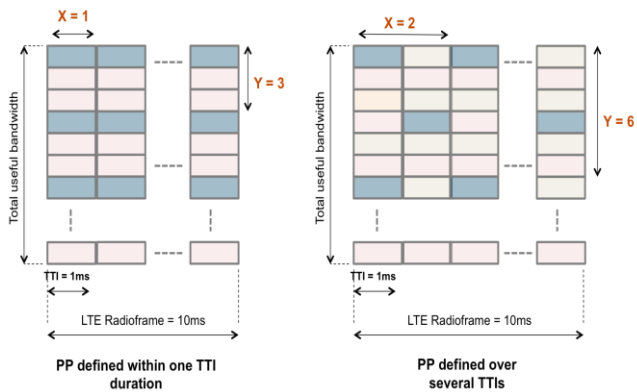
X = 1

Y = 3

Total useful bandwidth

TTI = 1ms

LTE Radioframe = 10ms

PP defined within one TTI duration

X = 2

Y = 6

Total useful bandwidth

TTI = 1ms

LTE Radioframe = 10ms

PP defined over several TTIs